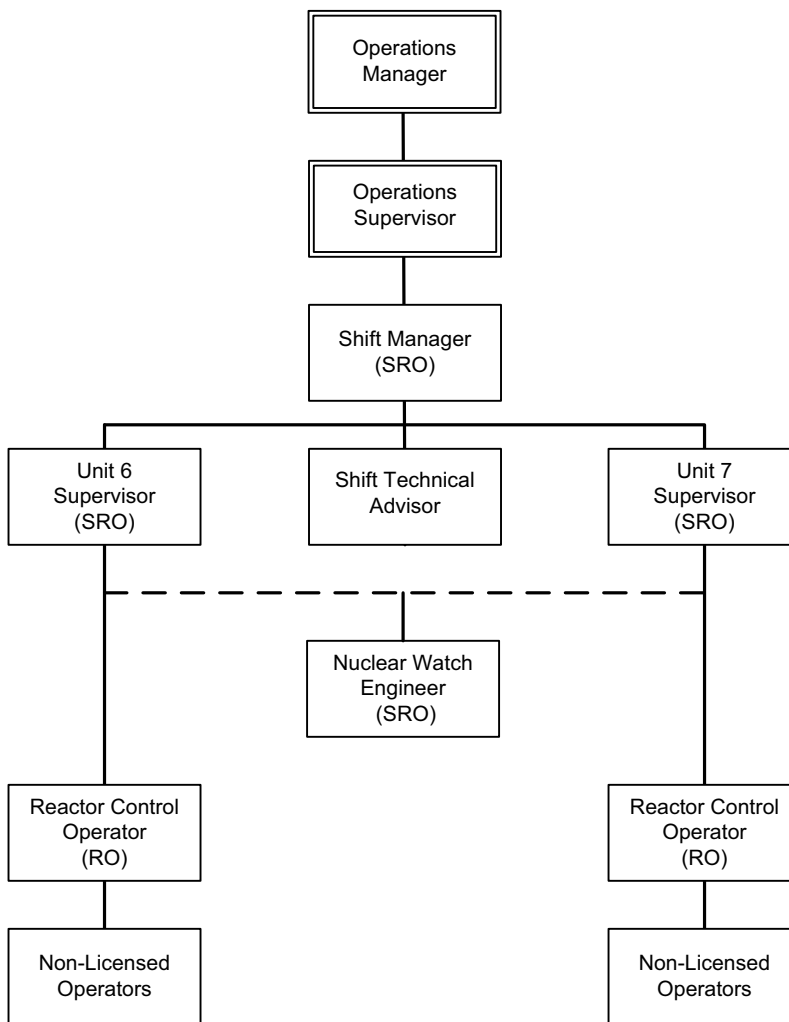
Operations Manager

Operations Supervisor

Shift Manager (SRO)

Unit 6 Supervisor (SRO)

Shift Technical Advisor

Unit 7 Supervisor (SRO)

Nuclear Watch Engineer (SRO)

Reactor Control Operator (RO)

Reactor Control Operator (RO)

Non-Licensed Operators

Non-Licensed Operators